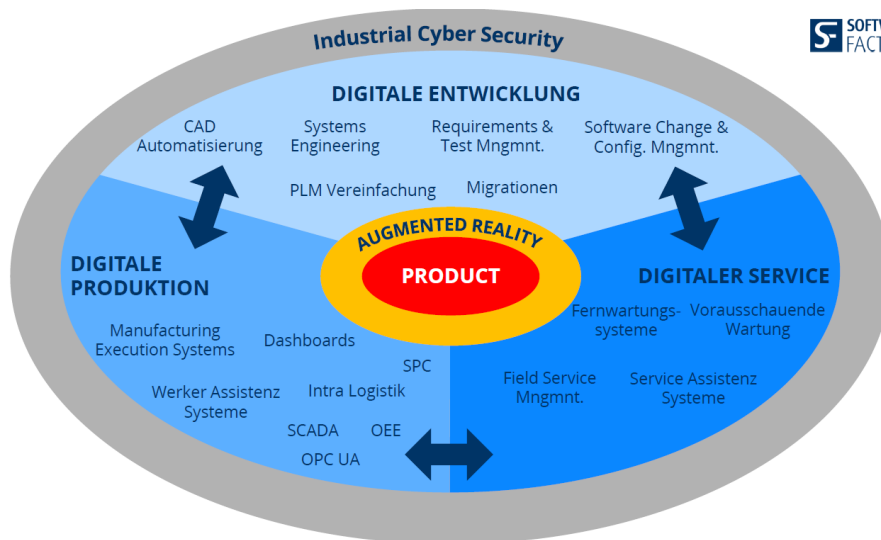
Industrial Cyber Security

SOFTW
FACT

DIGITALE ENTWICKLUNG

CAD Automatisierung

Systems Engineering

Requirements & Test Mngmnt.

Software Change & Config. Mngmnt.

PLM Vereinfachung

Migrationen

AUGMENTED REALITY

PRODUCT

DIGITALE PRODUKTION

Manufacturing Execution Systems

Dashboards

SPC

Werker Assistenz Systeme

Intra Logistik

SCADA

OEE

OPC UA

DIGITALER SERVICE

Fernwartungssysteme

Vorausschauende Wartung

Field Service Mngmnt.

Service Assistenz Systeme